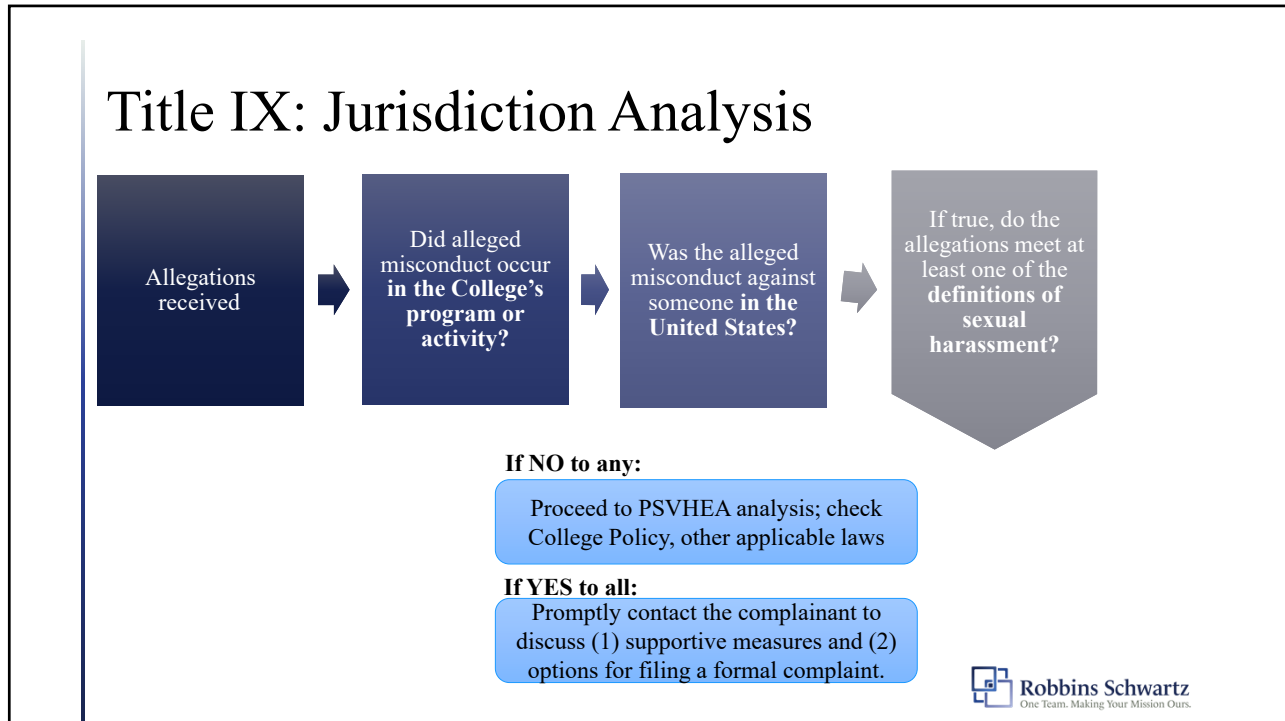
Title IX: Jurisdiction Analysis

Allegations received

Did alleged misconduct occur in the College's program or activity?

Was the alleged misconduct against someone in the United States?

If true, do the allegations meet at least one of the definitions of sexual harassment?

If NO to any:

Proceed to PSVHEA analysis; check College Policy, other applicable laws

If YES to all:

Promptly contact the complainant to discuss (1) supportive measures and (2) options for filing a formal complaint.

Robbins Schwartz
One Team. Making Your Mission Ours.